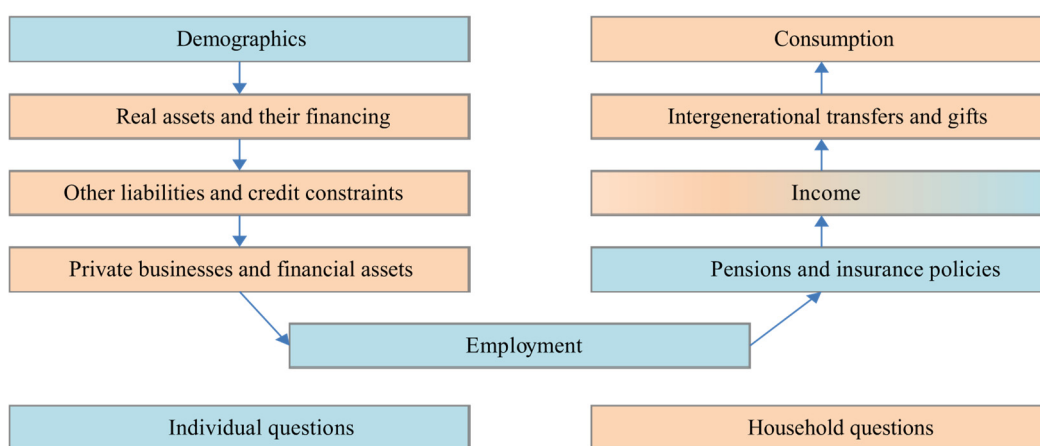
Demographics

Real assets and their financing

Other liabilities and credit constraints

Private businesses and financial assets

Employment

Pensions and insurance policies

Income

Intergenerational transfers and gifts

Consumption

Individual questions

Household questions